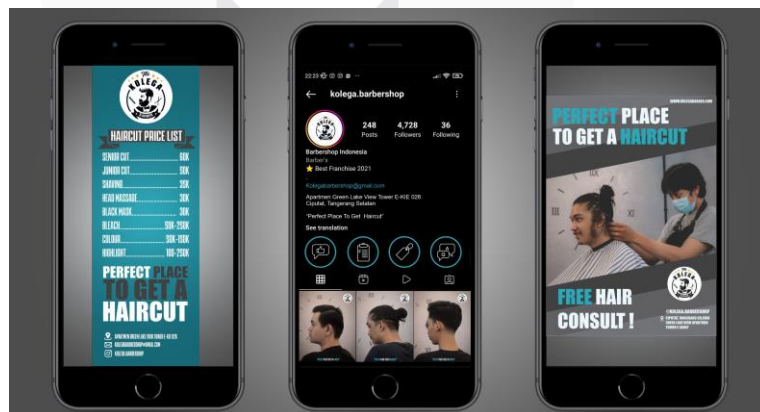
KOLEGA

HAIRCUT PRICE LIST

SENIOR CUT 60K
JUNIOR CUT 50K
SHAVING 20K
HEAD MASSAGE 30K
BLACK MASK 30K
BLEACH 50K-250K
COLOUR 50K-100K
HIGHLIGHT 100-250K

PERFECT PLACE TO GET A HAIRCUT

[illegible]
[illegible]
KOLEGA.BARBERSHOP

22:23 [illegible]

kolega.barbershop

248 Posts
4,728 Followers
36 Following

Barbershop Indonesia
Barber's
⭐ Best Franchise 2021

Kolegabarbershop@gmail.com

Apartmen Green Lake View Tower E-KE 026
Ciputat, Tangerang Selatan

"Perfect Place To Get Haircut"

See translation

WWW.KOLEGABARBER.COM

PERFECT PLACE TO GET A HAIRCUT

KOLEGA

FREE HAIR CONSULT !

@KOLEGA.BARBERSHOP
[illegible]